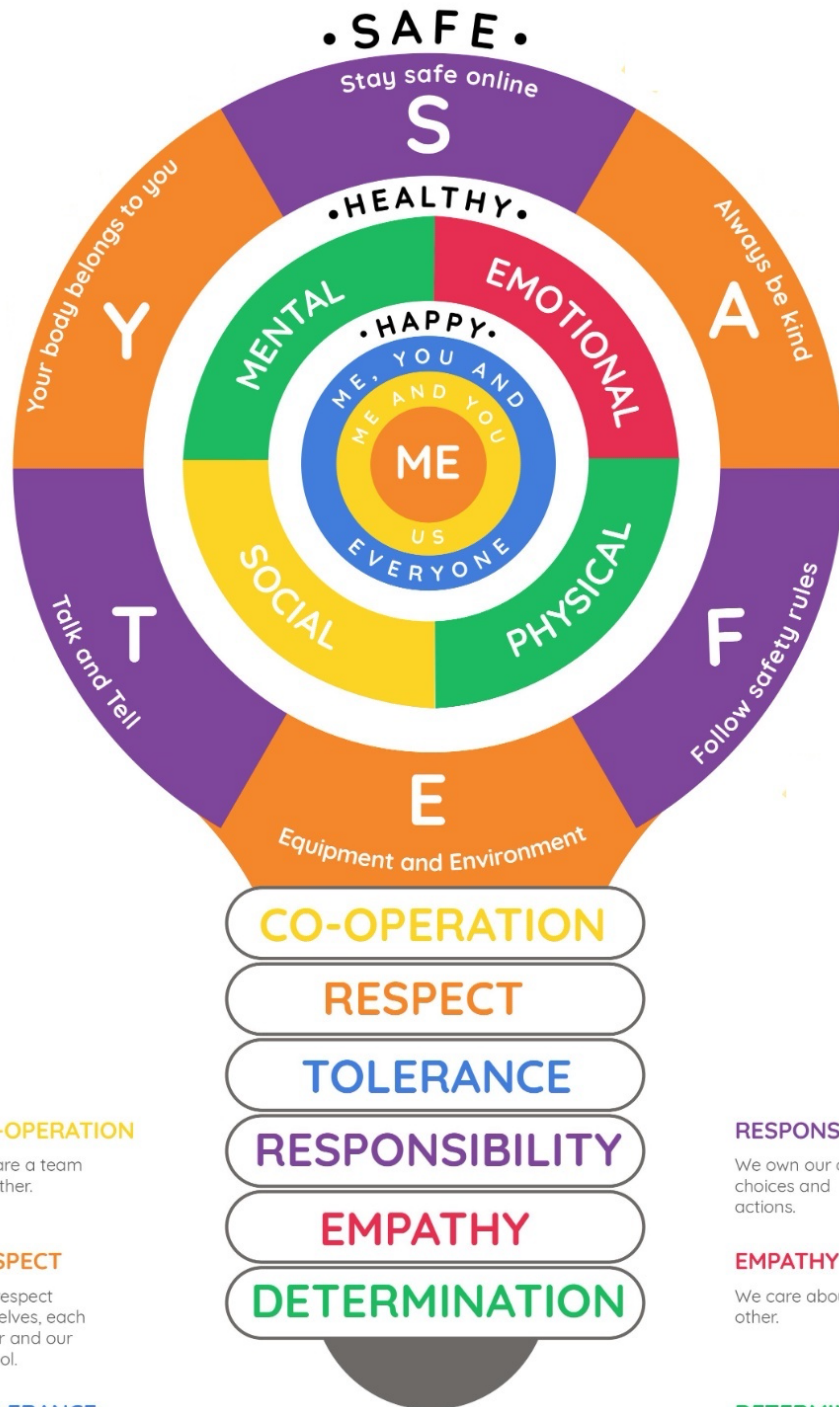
•SAFE•

Stay safe online
S

Always be kind
A

Follow safety rules
F

Equipment and Environment
E

Talk and Tell
T

Your body belongs to you
Y

•HEALTHY•

MENTAL
EMOTIONAL
PHYSICAL
SOCIAL

•HAPPY•

ME, YOU AND
EVERYONE
ME AND YOU
US
ME

CO-OPERATION
RESPECT
TOLERANCE
RESPONSIBILITY
EMPATHY
DETERMINATION

-OPERATION
are a team
ther.

SPECT
espect
elves, each
r and our
ol.

RESPONS
We own our
choices and
actions.

EMPATHY
We care abou
other.